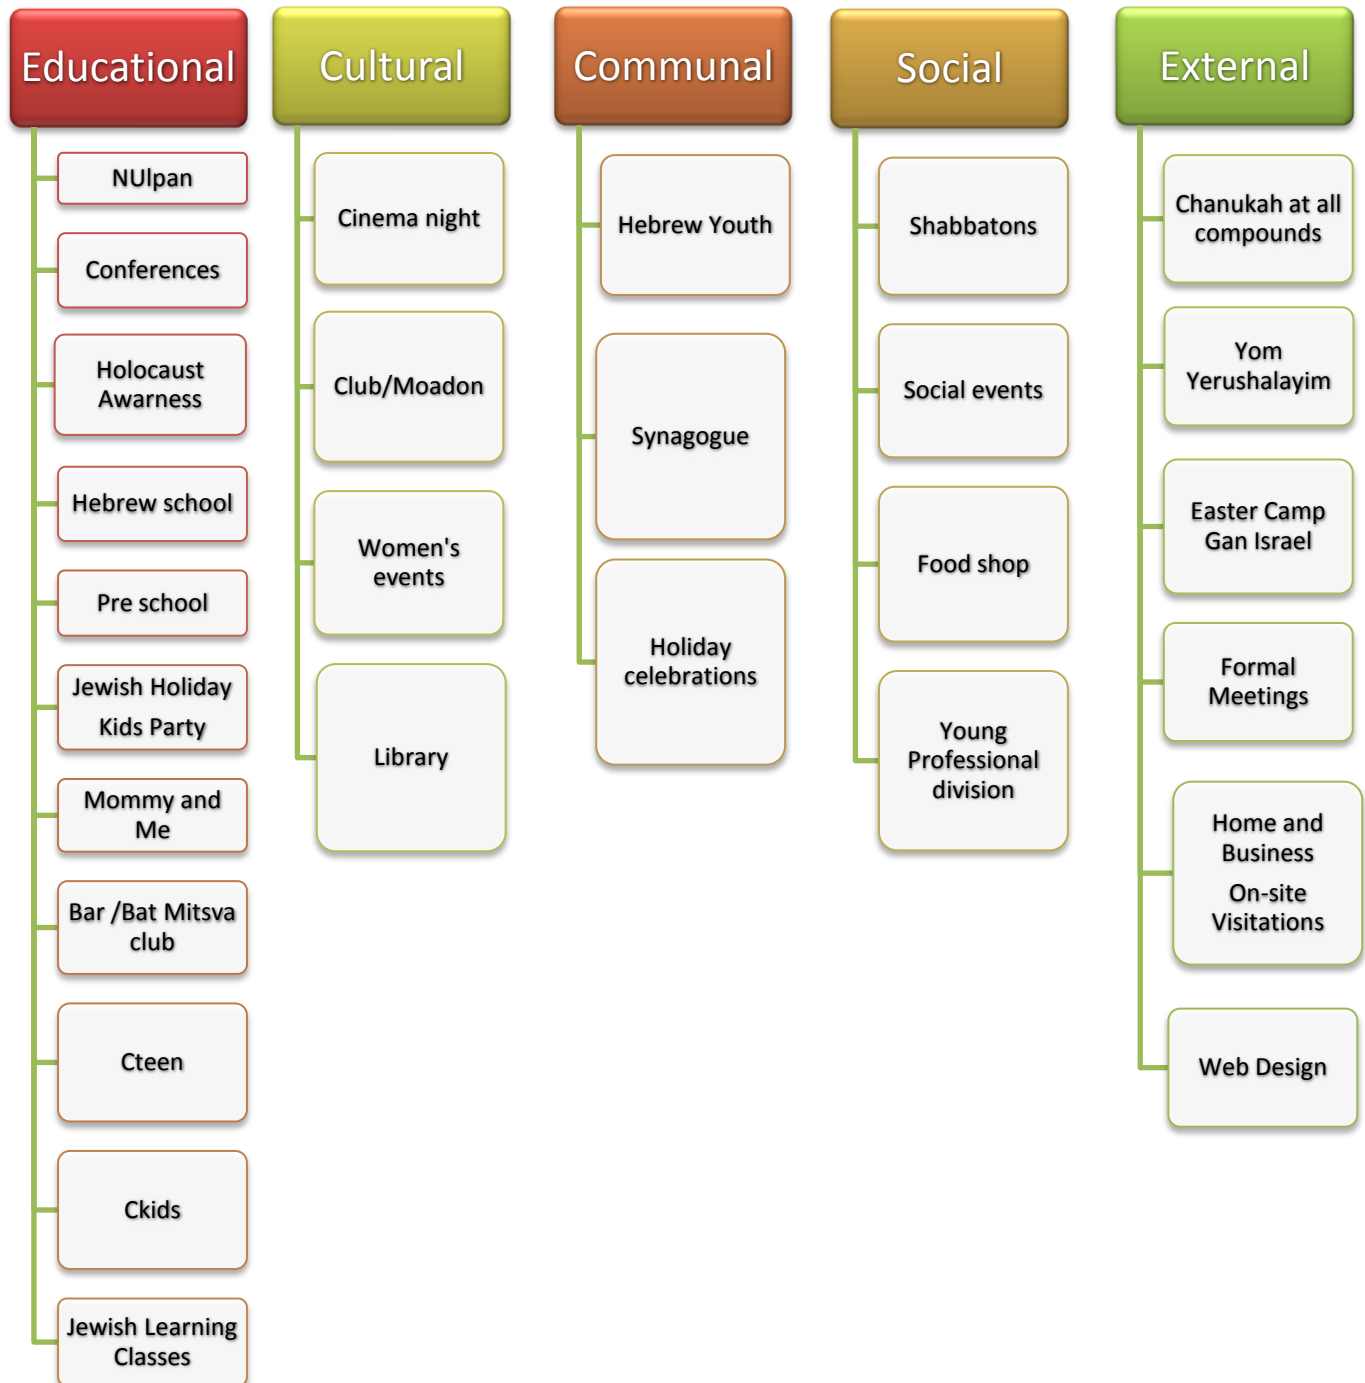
Educational

NUlpan

Conferences

Holocaust Awarness

Hebrew school

Pre school

Jewish Holiday Kids Party

Mommy and Me

Bar /Bat Mitsva club

Cteen

Ckids

Jewish Learning Classes

Cultural

Cinema night

Club/Moadon

Women's events

Library

Communal

Hebrew Youth

Synagogue

Holiday celebrations

Social

Shabbatons

Social events

Food shop

Young Professional division

External

Chanukah at all compounds

Yom Yerushalayim

Easter Camp Gan Israel

Formal Meetings

Home and Business On-site Visitations

Web Design